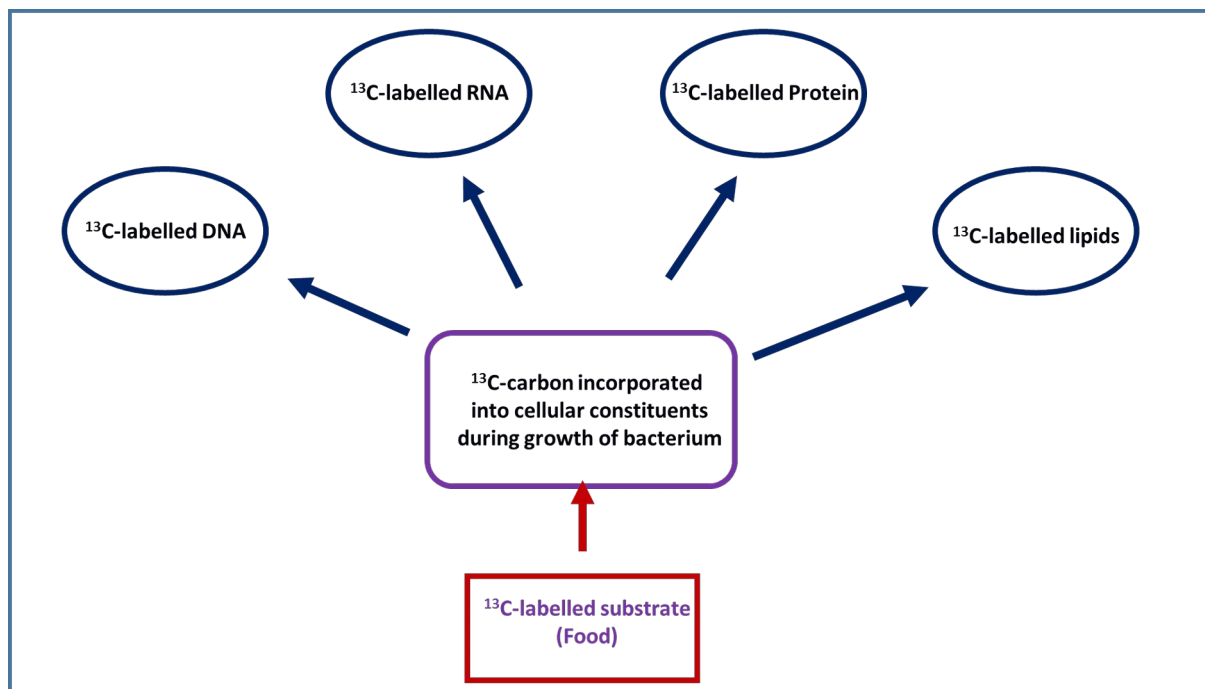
$^{13}$C-labelled RNA

$^{13}$C-labelled Protein

$^{13}$C-labelled DNA

$^{13}$C-labelled lipids

$^{13}$C-carbon incorporated into cellular constituents during growth of bacterium

$^{13}$C-labelled substrate (Food)